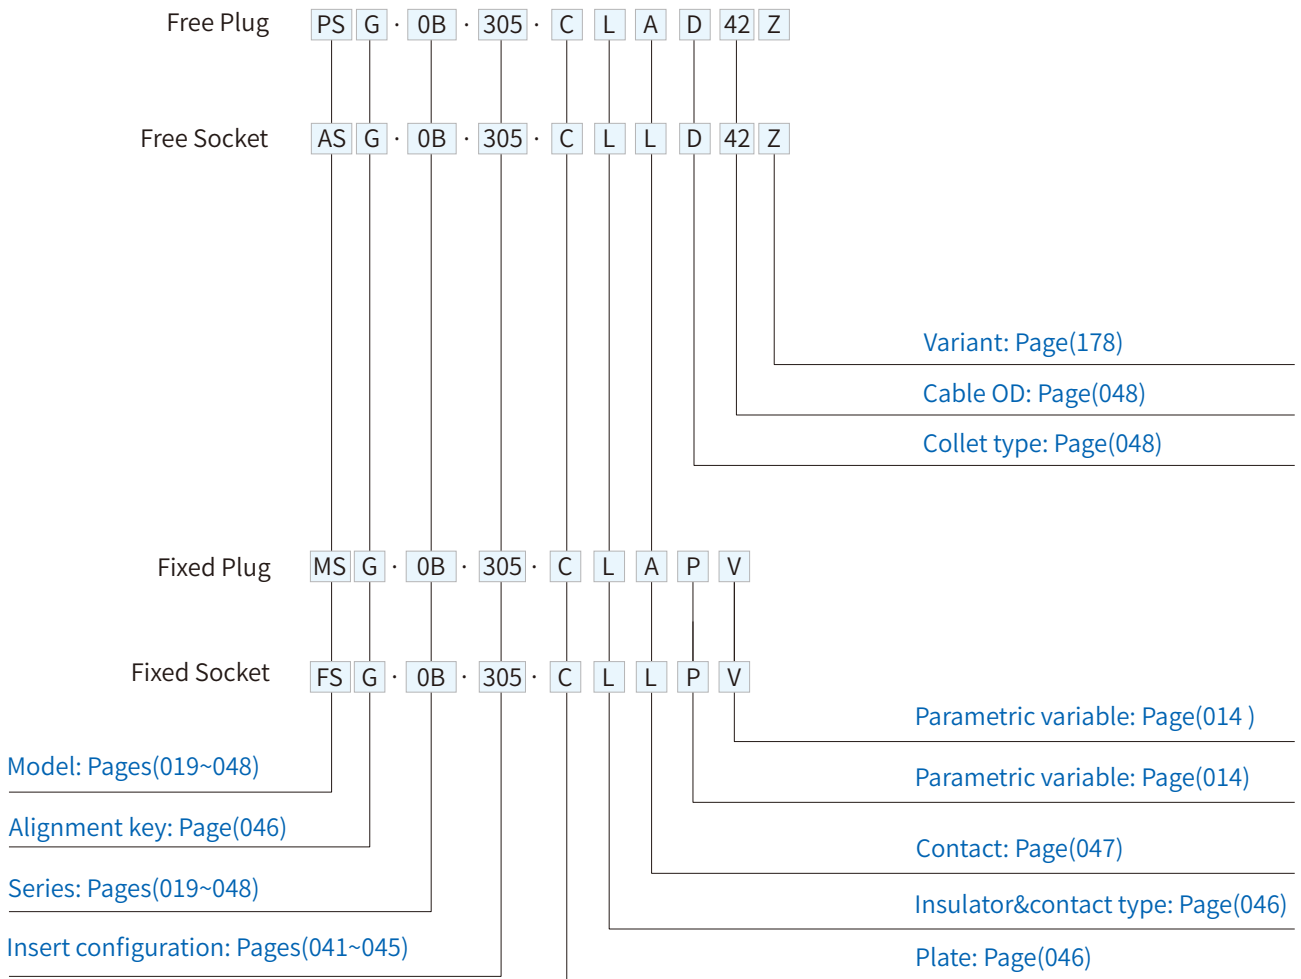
Free Plug PS G · 0B · 305 · C L A D 42 Z

Free Socket AS G · 0B · 305 · C L L D 42 Z

Variant: Page(178)

Cable OD: Page(048)

Collet type: Page(048)

Fixed Plug MS G · 0B · 305 · C L A P V

Fixed Socket FS G · 0B · 305 · C L L P V

Parametric variable: Page(014 )

Model: Pages(019~048)

Parametric variable: Page(014)

Alignment key: Page(046)

Contact: Page(047)

Series: Pages(019~048)

Insulator&contact type: Page(046)

Insert configuration: Pages(041~045)

Plate: Page(046)